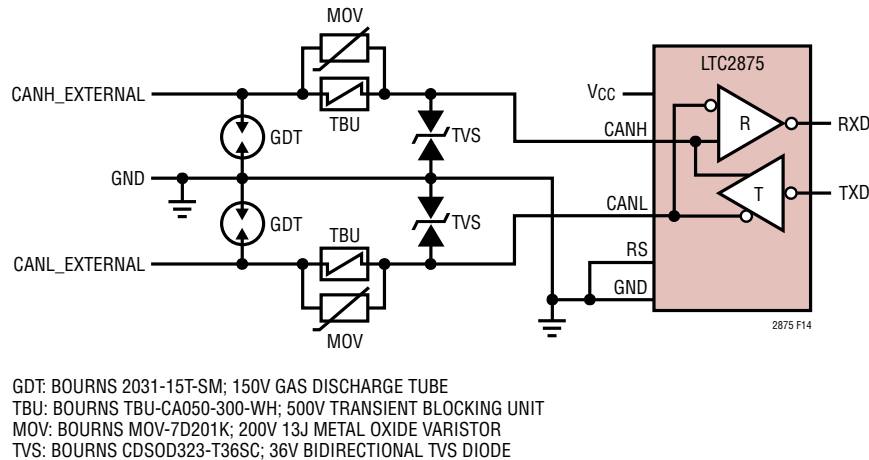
MOV
LTC2875
CANH_EXTERNAL
$V_{CC}$
TBU
R
RXD
GDT
CANH
TVS
GND
T
TXD
CANL
GDT
TVS
TBU
RS
CANL_EXTERNAL
GND
MOV
2875 F14

GDT: BOURNS 2031-15T-SM; 150V GAS DISCHARGE TUBE
TBU: BOURNS TBU-CA050-300-WH; 500V TRANSIENT BLOCKING UNIT
MOV: BOURNS MOV-7D201K; 200V 13J METAL OXIDE VARISTOR
TVS: BOURNS CDSOD323-T36SC; 36V BIDIRECTIONAL TVS DIODE